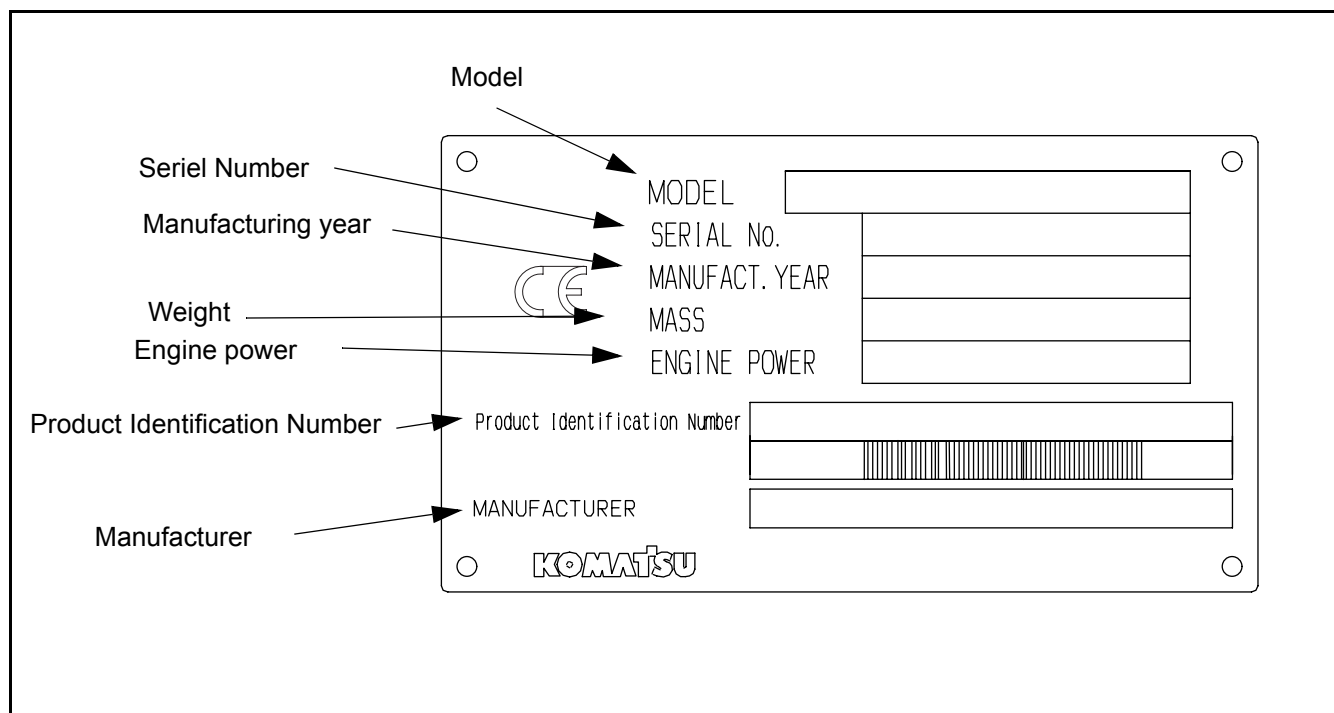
Model

Seriel Number

Manufacturing year

Weight

Engine power

Product Identification Number

Manufacturer

MODEL
SERIAL No.
MANUFACT. YEAR
CE
MASS
ENGINE POWER

Product Identification Number

MANUFACTURER

KOMATSU